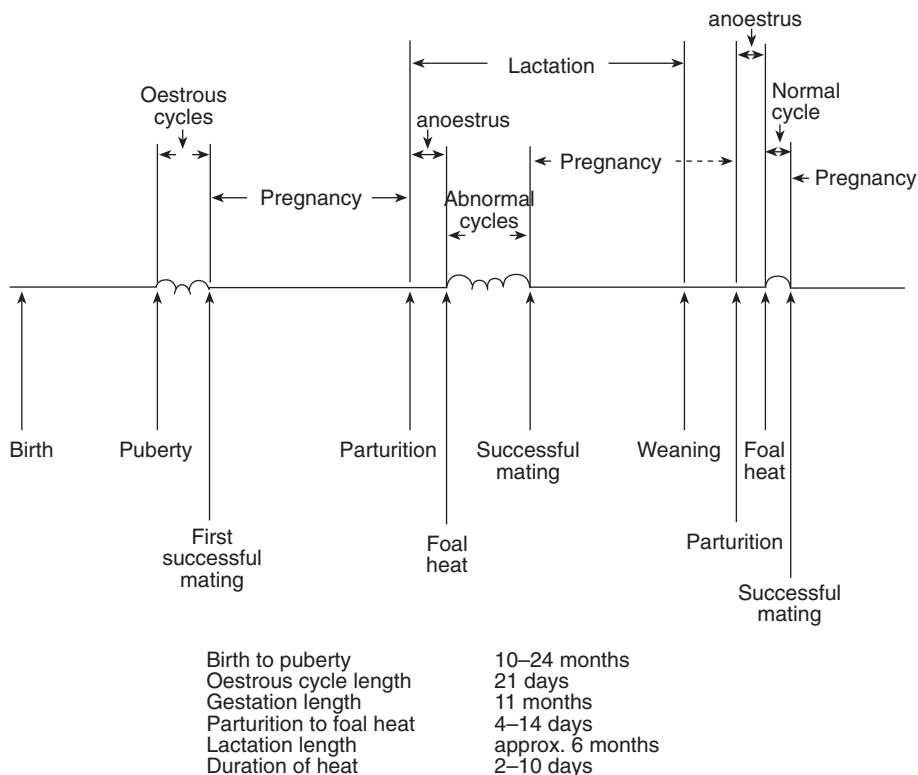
anoestrus

Lactation

Oestrous cycles

Normal cycle

anoestrus

Pregnancy

Pregnancy

Pregnancy

Abnormal cycles

Birth

Puberty

First successful mating

Parturition

Foal heat

Successful mating

Weaning

Parturition

Foal heat

Successful mating

| | |
|---|---|
| Birth to puberty | 10–24 months |
| Oestrous cycle length | 21 days |
| Gestation length | 11 months |
| Parturition to foal heat | 4–14 days |
| Lactation length | approx. 6 months |
| Duration of heat | 2–10 days |